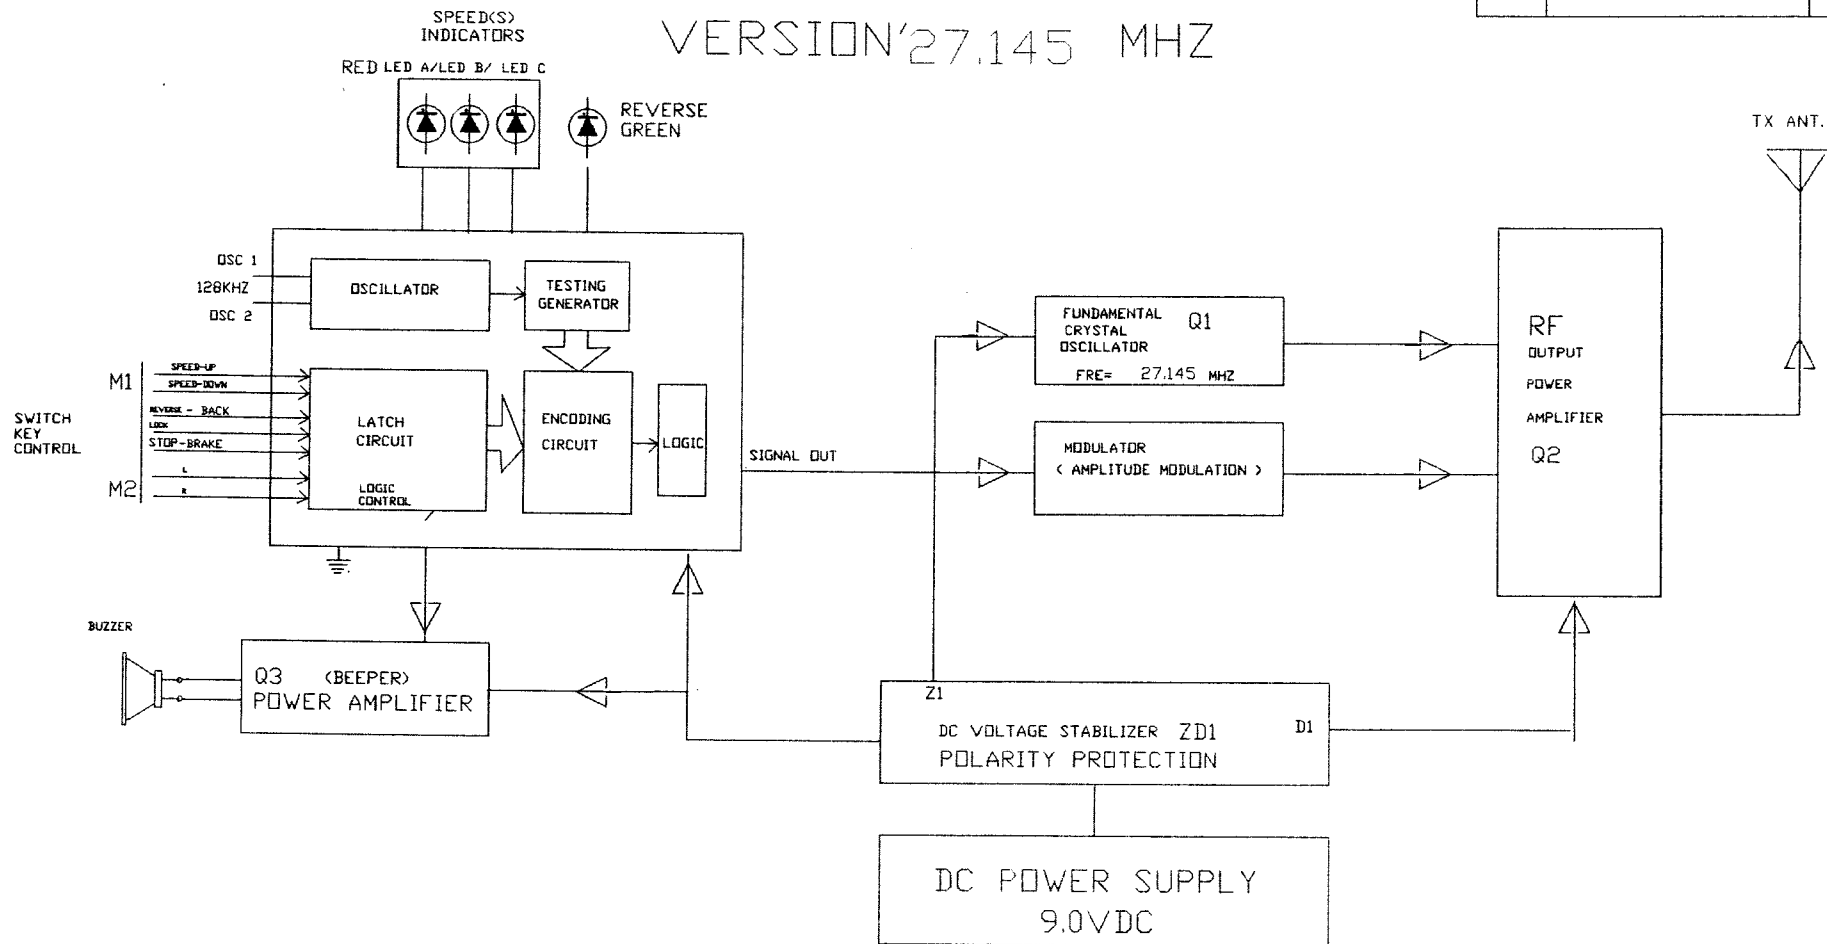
SPEED(S) INDICATORS

VERSION'27.145 MHZ

RED LED A/LED B/ LED C

REVERSE GREEN

TX ANT.

OSC 1
128KHZ
OSC 2

OSCILLATOR

TESTING GENERATOR

M1
SPEED-UP
SPEED-DOWN
REVERSE - BACK
LOCK
STOP-BRAKE
L
R
M2

SWITCH KEY CONTROL

LATCH CIRCUIT

LOGIC CONTROL

ENCODING CIRCUIT

LOGIC

SIGNAL OUT

FUNDAMENTAL CRYSTAL OSCILLATOR Q1

FRE= 27.145 MHZ

MODULATOR
( AMPLITUDE MODULATION )

RF
OUTPUT
POWER
AMPLIFIER
Q2

BUZZER

Q3 (BEEPER)
POWER AMPLIFIER

Z1
DC VOLTAGE STABILIZER ZD1
POLARITY PROTECTION
D1

DC POWER SUPPLY
9.0VDC